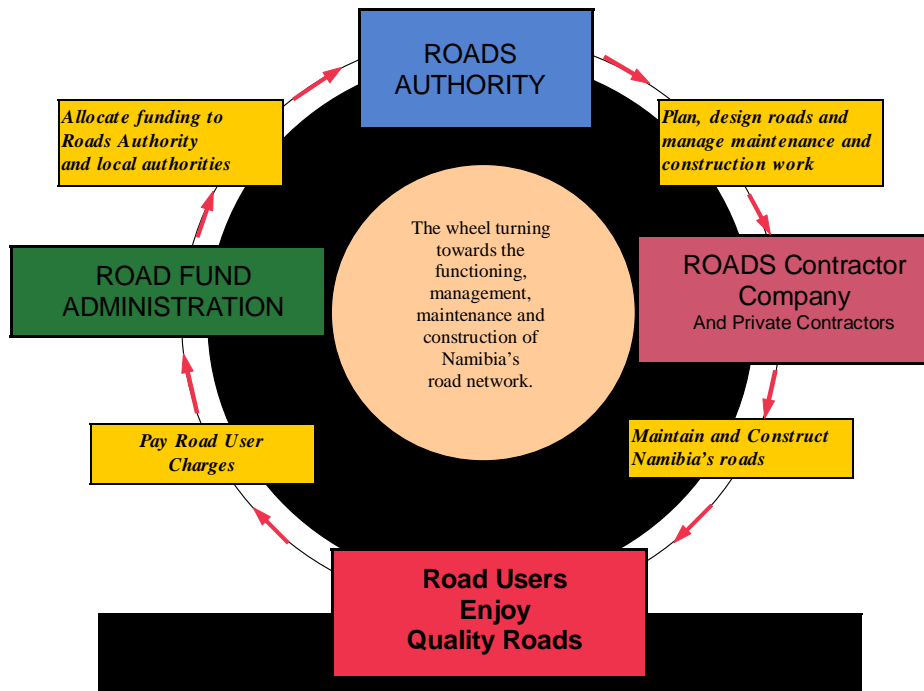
ROADS AUTHORITY

Plan, design roads and manage maintenance and construction work

ROADS Contractor Company
And Private Contractors

Maintain and Construct Namibia's roads

Road Users Enjoy Quality Roads

Pay Road User Charges

ROAD FUND ADMINISTRATION

Allocate funding to Roads Authority and local authorities

The wheel turning towards the functioning, management, maintenance and construction of Namibia's road network.